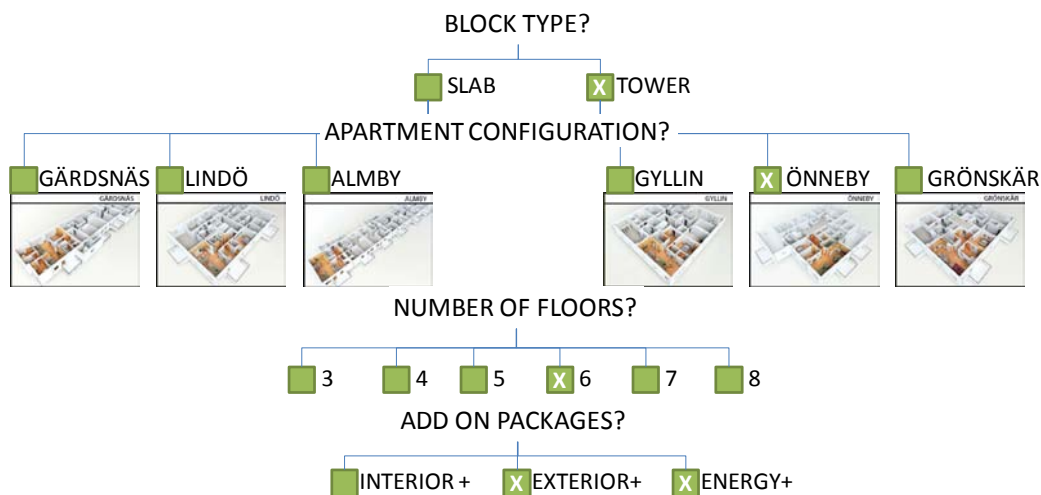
BLOCK TYPE?

SLAB
X TOWER

APARTMENT CONFIGURATION?

GÄRDSNÄS
GÄRDSNÄS
LINDÖ
LINDÖ
ALMBY
ALMBY
GYLLIN
GYLLIN
X ÖNNEBY
ÖNNEBY
GRÖNSKÄR
GRÖNSKÄR

NUMBER OF FLOORS?

3
4
5
X 6
7
8

ADD ON PACKAGES?

INTERIOR +
X EXTERIOR+
X ENERGY+